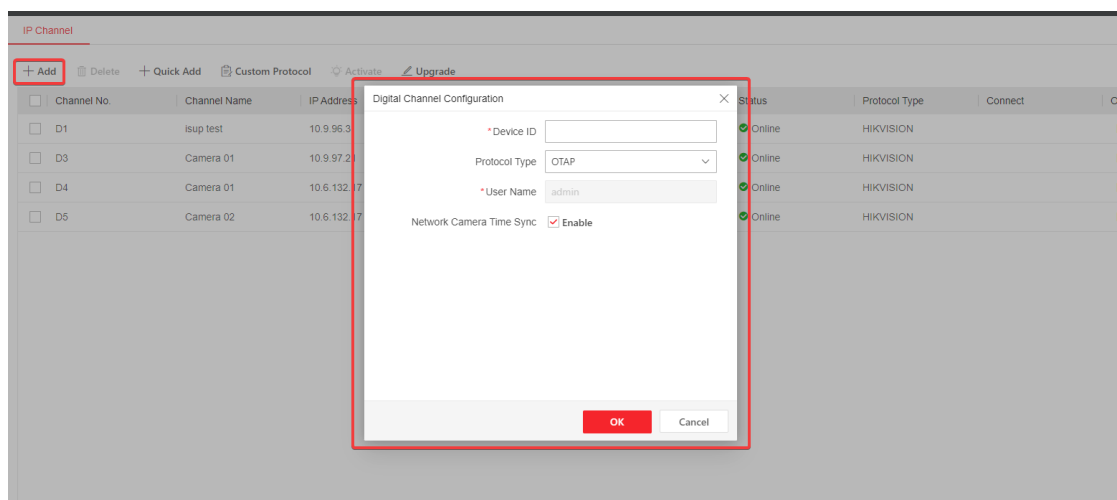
IP Channel

+ Add  Delete  + Quick Add  Custom Protocol  Activate  Upgrade

| Channel No. | Channel Name | IP Address | Status | Protocol Type | Connect |
|---|---|---|---|---|---|
| D1 | isup test | 10.9.96.3 | Online | HIKVISION | |
| D3 | Camera 01 | 10.9.97.2 | Online | HIKVISION | |
| D4 | Camera 01 | 10.6.132.1 | Online | HIKVISION | |
| D5 | Camera 02 | 10.6.132.1 | Online | HIKVISION | |

Digital Channel Configuration

*Device ID

Protocol Type OTAP

*User Name admin

Network Camera Time Sync Enable

OK Cancel